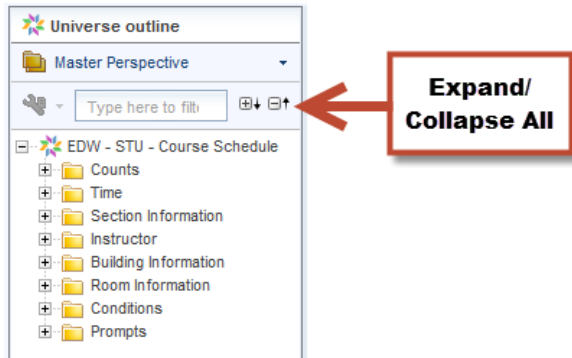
Universe outline

Master Perspective

Type here to filt

Expand/ Collapse All

EDW - STU - Course Schedule
Counts
Time
Section Information
Instructor
Building Information
Room Information
Conditions
Prompts